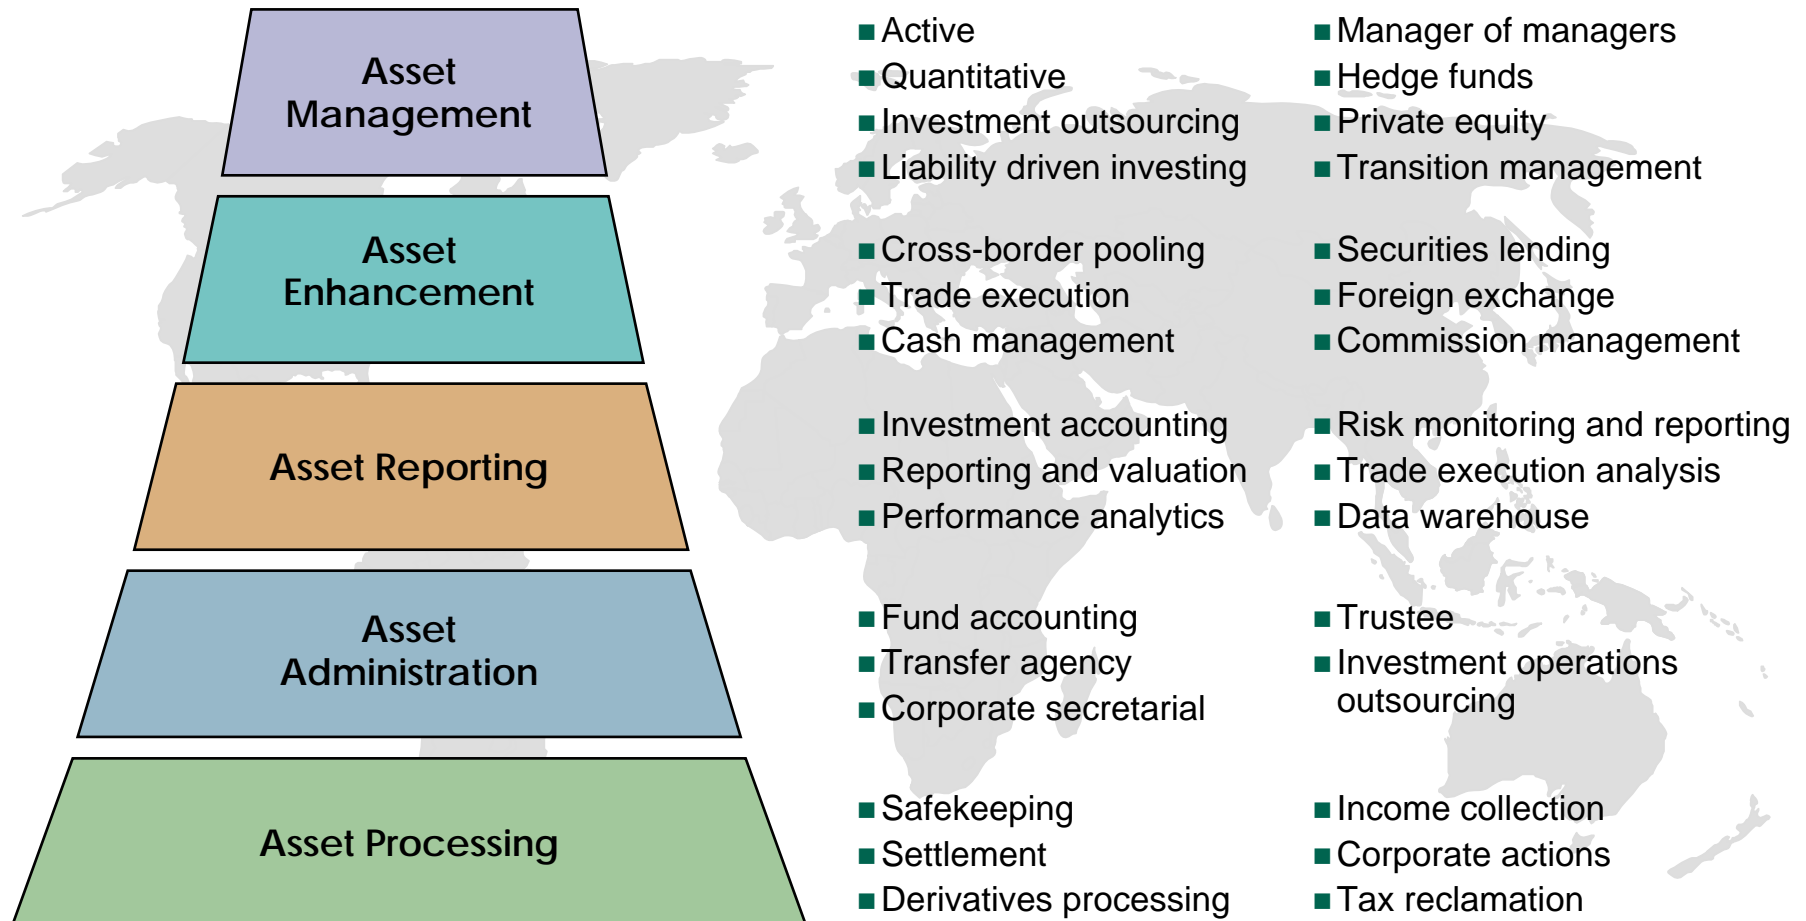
Asset Management

Asset Enhancement

Asset Reporting

Asset Administration

Asset Processing

Active
Quantitative
Investment outsourcing
Liability driven investing

Manager of managers
Hedge funds
Private equity
Transition management

Cross-border pooling
Trade execution
Cash management

Securities lending
Foreign exchange
Commission management

Investment accounting
Reporting and valuation
Performance analytics

Risk monitoring and reporting
Trade execution analysis
Data warehouse

Fund accounting
Transfer agency
Corporate secretarial

Trustee
Investment operations outsourcing

Safekeeping
Settlement
Derivatives processing

Income collection
Corporate actions
Tax reclamation